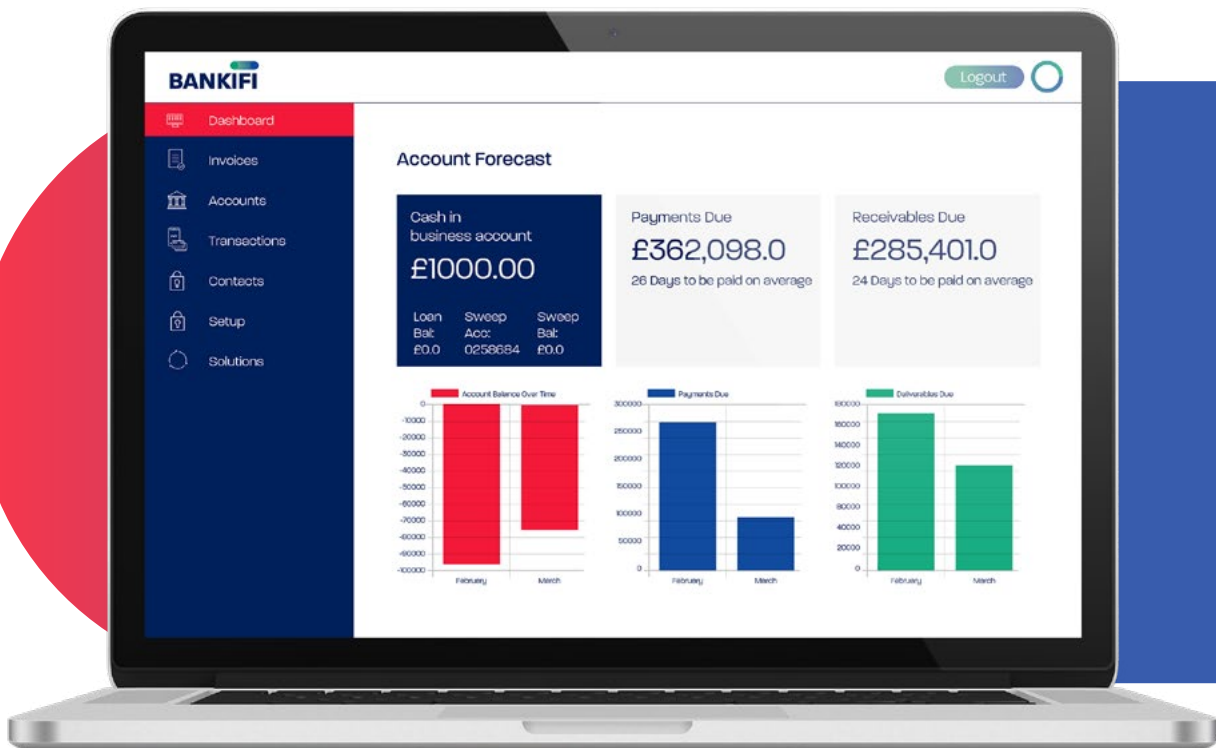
BANKIFI

Logout

Dashboard
Invoices
Accounts
Transactions
Contacts
Setup
Solutions

Account Forecast

Cash in business account
£1000.00

Loan Bal: £0.0
Sweep Acc: 0258684
Sweep Bal: £0.0

Payments Due
£362,098.0
26 Days to be paid on average

Receivables Due
£285,401.0
24 Days to be paid on average

Account Balance Over Time
0
-10000
-20000
-30000
-40000
-50000
-60000
-70000
-80000
-90000
-100000
February
March

Payments Due
300000
250000
200000
150000
100000
50000
0
February
March

Deliverables Due
180000
160000
140000
120000
100000
80000
60000
40000
20000
0
February
March